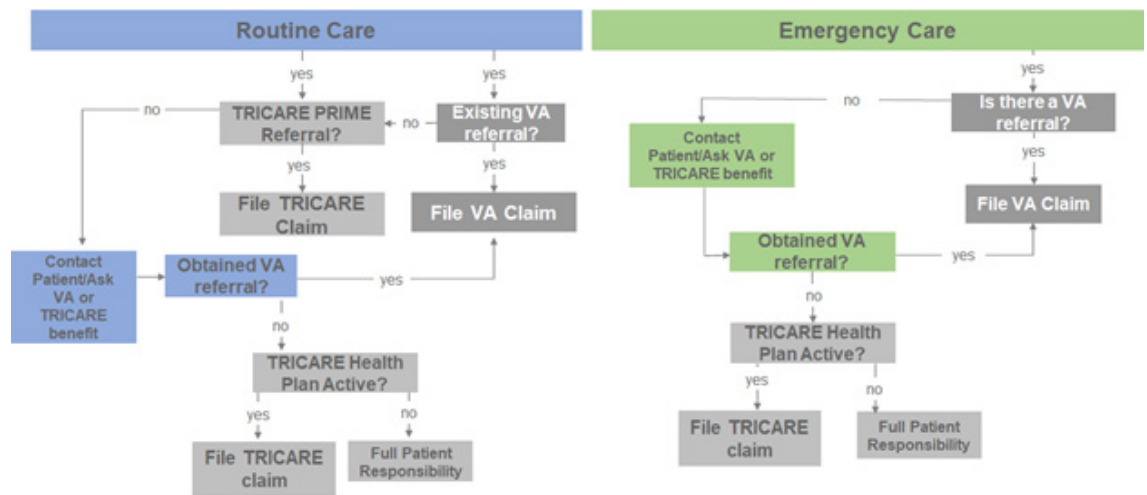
Routine Care

yes

yes

no

TRICARE PRIME Referral?

no

Existing VA referral?

yes

yes

File TRICARE Claim

File VA Claim

Contact Patient/Ask VA or TRICARE benefit

Obtained VA referral?

yes

no

TRICARE Health Plan Active?

yes

no

File TRICARE claim

Full Patient Responsibility

Emergency Care

yes

no

Is there a VA referral?

Contact Patient/Ask VA or TRICARE benefit

yes

File VA Claim

Obtained VA referral?

yes

no

TRICARE Health Plan Active?

yes

no

File TRICARE claim

Full Patient Responsibility